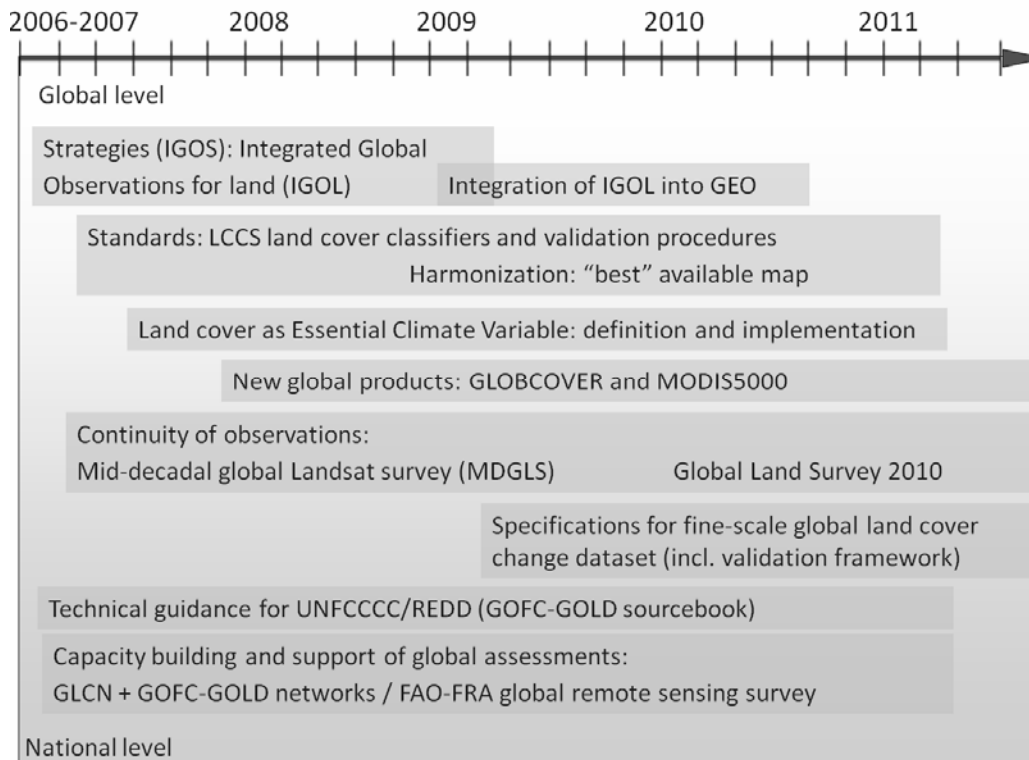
2006-2007 2008 2009 2010 2011

Global level

Strategies (IGOS): Integrated Global Observations for land (IGOL)

Integration of IGOL into GEO

Standards: LCCS land cover classifiers and validation procedures

Harmonization: "best" available map

Land cover as Essential Climate Variable: definition and implementation

New global products: GLOBCOVER and MODIS5000

Continuity of observations:
Mid-decadal global Landsat survey (MDGLS)

Global Land Survey 2010

Specifications for fine-scale global land cover change dataset (incl. validation framework)

Technical guidance for UNFCCCC/REDD (GOFC-GOLD sourcebook)

Capacity building and support of global assessments:
GLCN + GOFC-GOLD networks / FAO-FRA global remote sensing survey

National level